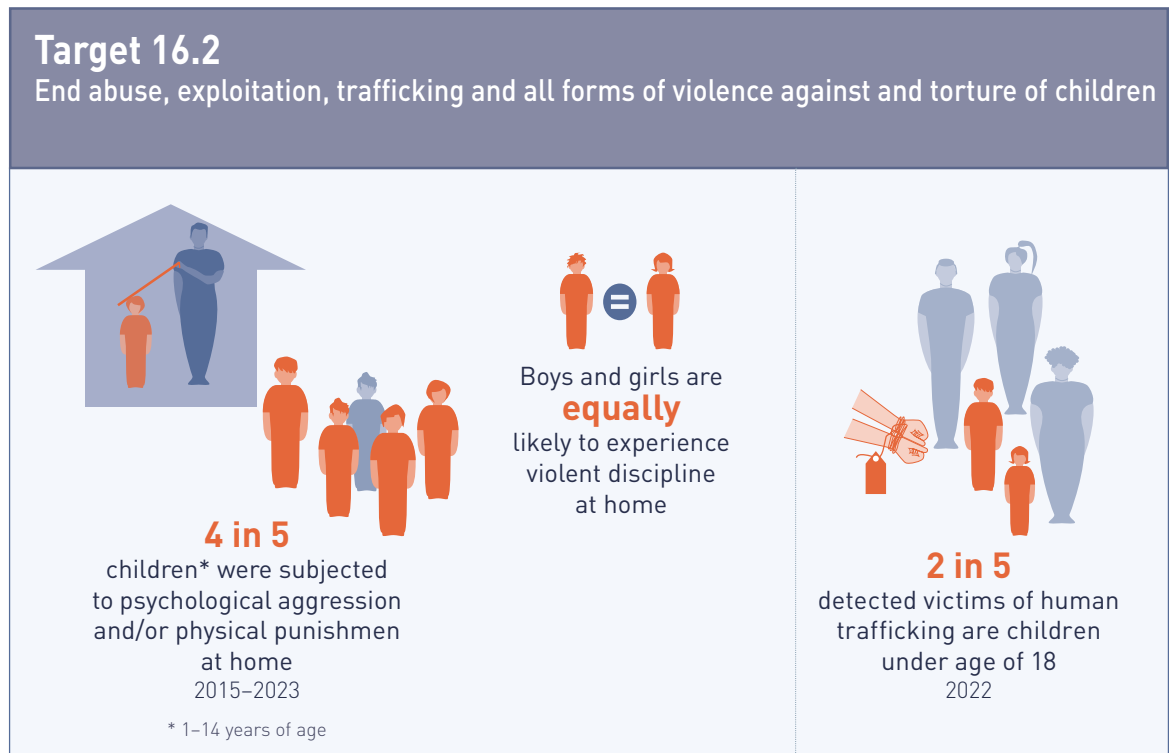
Target 16.2
End abuse, exploitation, trafficking and all forms of violence against and torture of children

4 in 5
children* were subjected to psychological aggression and/or physical punishmen at home
2015–2023

* 1–14 years of age

Boys and girls are equally likely to experience violent discipline at home

2 in 5
detected victims of human trafficking are children under age of 18
2022